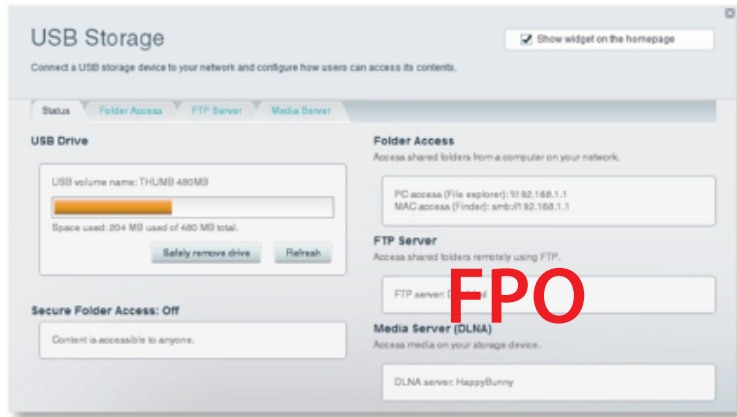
USB Storage

Show widget on the homepage

Connect a USB storage device to your network and configure how users can access its contents.

Status | Folder Access | FTP Server | Media Server

USB Drive

USB volume name: THUMB 480MB

Space used: 204 MB used of 480 MB total.

Safely remove drive | Refresh

Secure Folder Access: Off

Content is accessible to anyone.

Folder Access

Access shared folders from a computer on your network.

PC access (File explorer): \\192.168.1.1
MAC access (Finder): smb://192.168.1.1

FTP Server

Access shared folders remotely using FTP.

FTP server: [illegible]

FPO

Media Server (DLNA)

Access media on your storage device.

DLNA server: HappyBunny